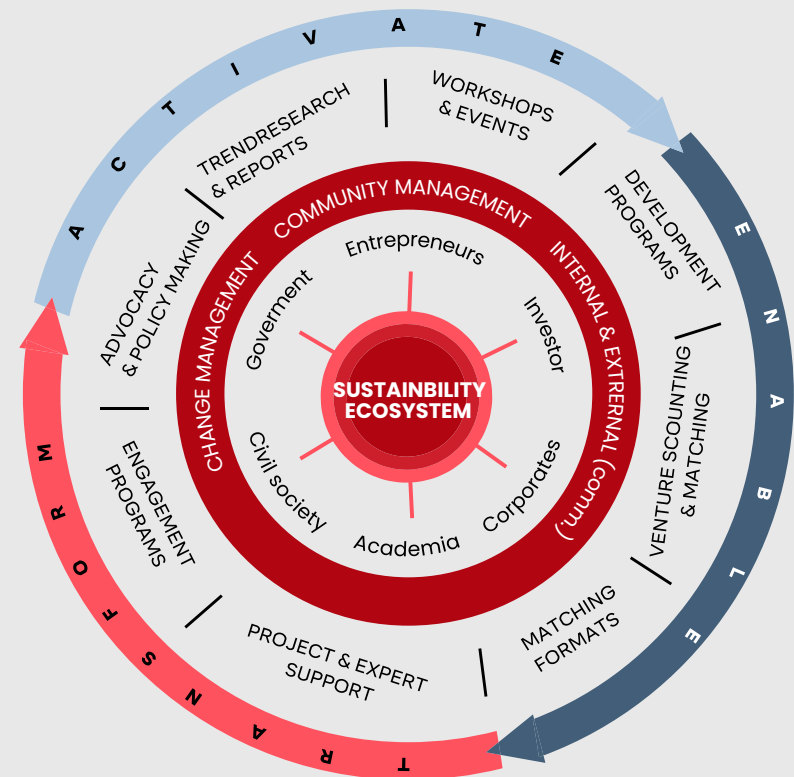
ACTIVATE

WORKSHOPS & EVENTS

TRENDRESEARCH & REPORTS

DEVELOPMENT PROGRAMS

ENABLE

ADVOCACY & POLICY MAKING

COMMUNITY MANAGEMENT

INTERNAL & EXTRERNAL (Comm.)

CHANGE MANAGEMENT

Entrepreneurs

Investor

Corporates

Academia

Civil society

Goverment

SUSTAINBILITY ECOSYSTEM

VENTURE SCOUNTING & MATCHING

ENGAGEMENT PROGRAMS

MATCHING FORMATS

PROJECT & EXPERT SUPPORT

TRANSFORM